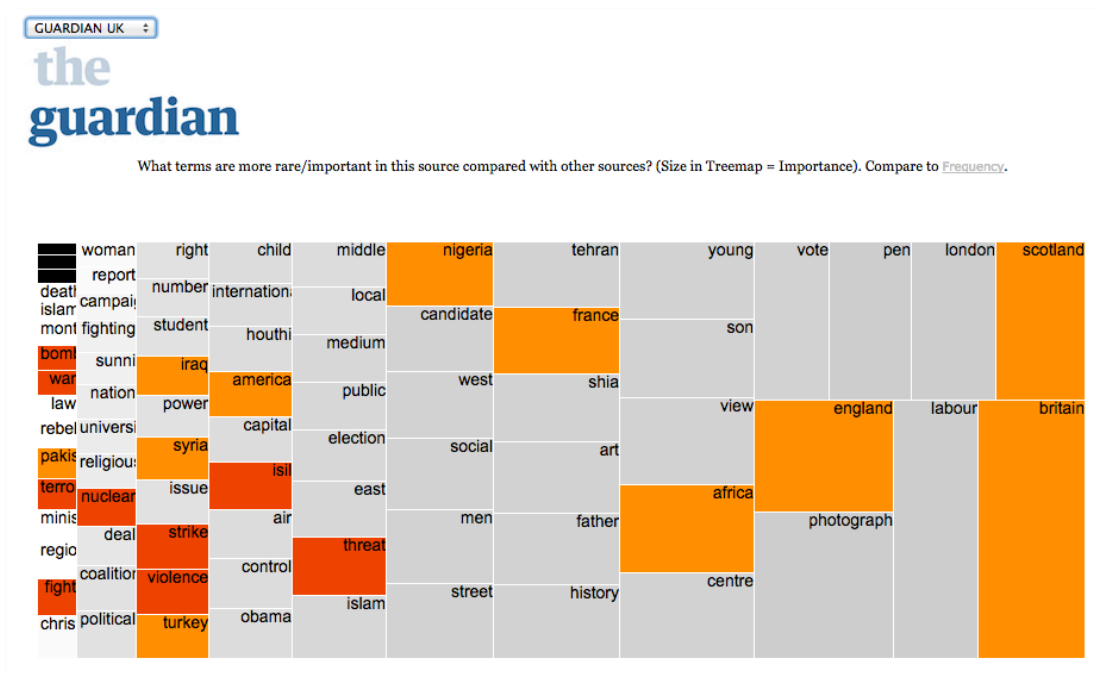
GUARDIAN UK

the guardian

What terms are more rare/important in this source compared with other sources? (Size in Treemap = Importance). Compare to Frequency.

death
islam
mont
bom
war
law
rebel
pakis
terro
minis
regio
fight
chris

woman
report
campai
fighting
sunni
nation
universi
religiou
nuclear
deal
coalition
political

right
number
student
iraq
power
syria
issue
strike
violence
turkey

child
internationa
houthi
america
capital
isil
air
control
obama

middle
local
medium
public
election
east
threat
islam

nigeria
candidate
west
social
men
street

tehran
france
shia
art
father
history

young
son
view
africa
centre

vote
pen
england
photograph

london
labour

scotland
britain